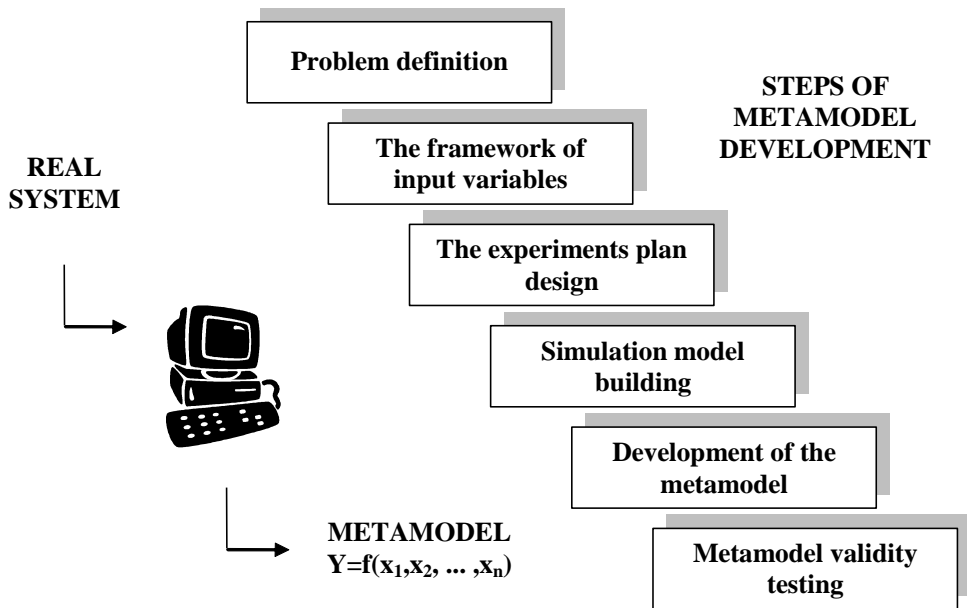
Problem definition

STEPS OF METAMODEL DEVELOPMENT

REAL SYSTEM

The framework of input variables

The experiments plan design

Simulation model building

Development of the metamodel

METAMODEL
$Y=f(x_1,x_2, ... ,x_n)$

Metamodel validity testing